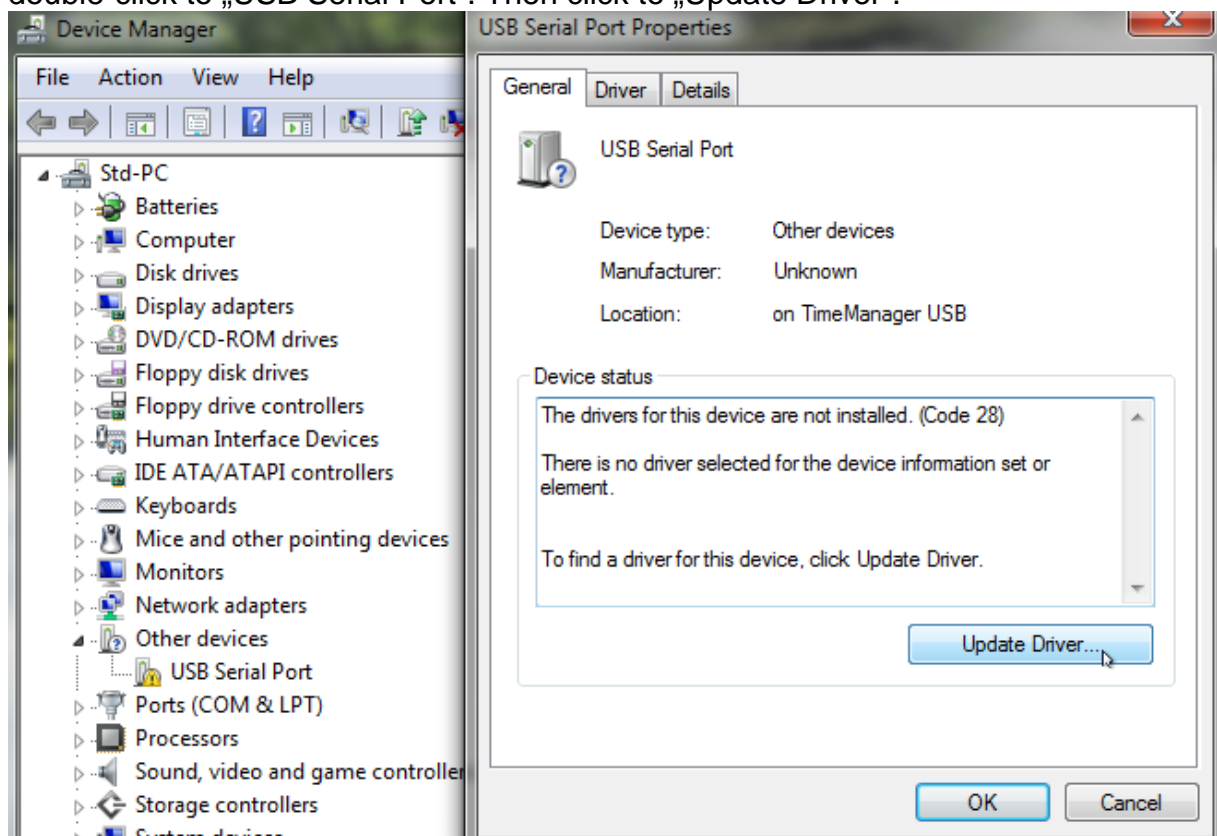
double-click to „USB Serial Port". Then click to „Update Driver".

Device Manager

File Action View Help

Std-PC
Batteries
Computer
Disk drives
Display adapters
DVD/CD-ROM drives
Floppy disk drives
Floppy drive controllers
Human Interface Devices
IDE ATA/ATAPI controllers
Keyboards
Mice and other pointing devices
Monitors
Network adapters
Other devices
USB Serial Port
Ports (COM & LPT)
Processors
Sound, video and game controller
Storage controllers
System devices

USB Serial Port Properties

General Driver Details

USB Serial Port

Device type: Other devices
Manufacturer: Unknown
Location: on TimeManager USB

Device status
The drivers for this device are not installed. (Code 28)

There is no driver selected for the device information set or element.

To find a driver for this device, click Update Driver.

Update Driver...

OK Cancel